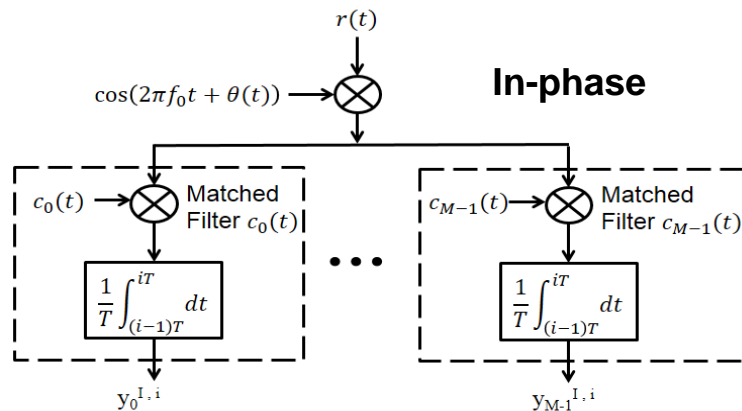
$r(t)$

$\cos(2\pi f_0 t + \theta(t))$

In-phase

$c_0(t)$

Matched Filter $c_0(t)$

$\frac{1}{T}\int_{(i-1)T}^{iT} dt$

$y_0^{I,i}$

$c_{M-1}(t)$

Matched Filter $c_{M-1}(t)$

$\frac{1}{T}\int_{(i-1)T}^{iT} dt$

$y_{M-1}^{I,i}$